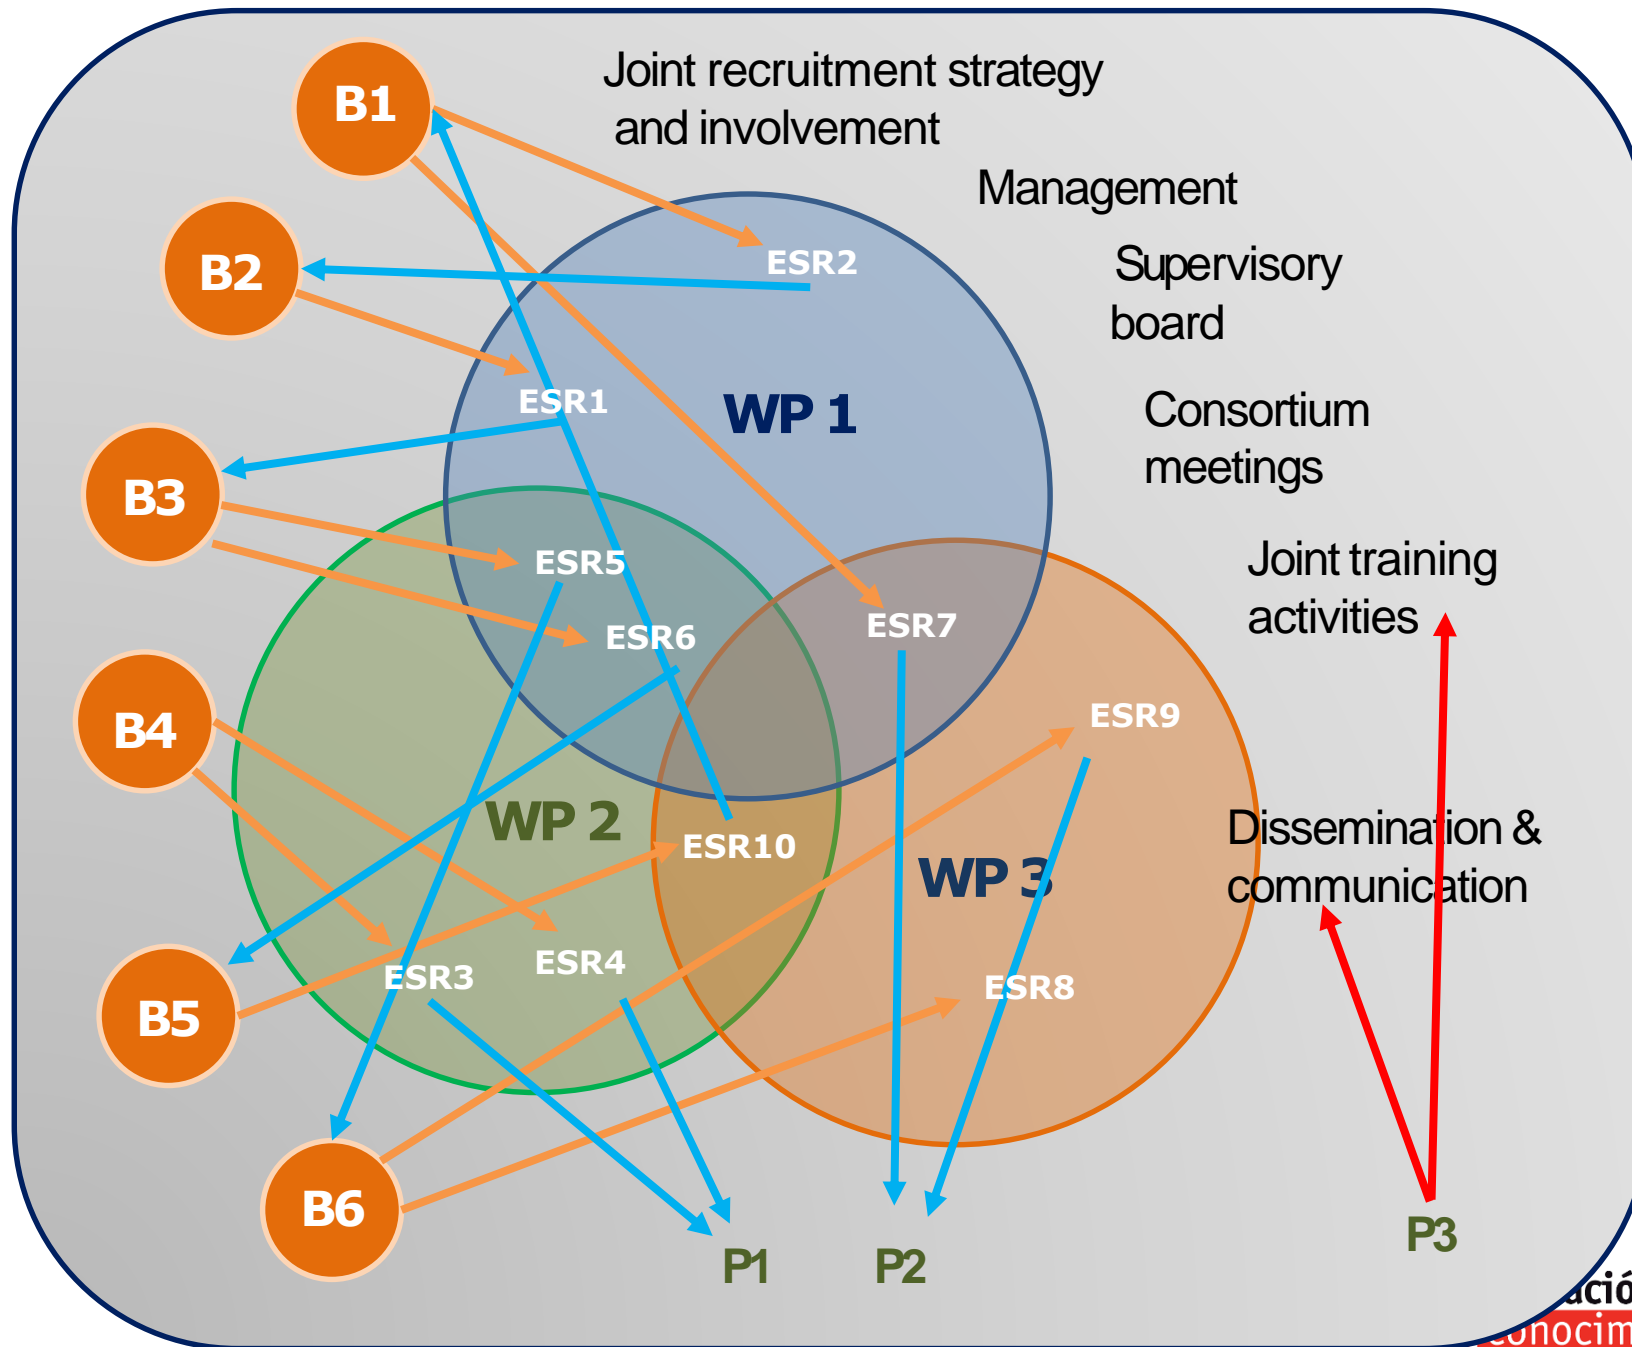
B1

Joint recruitment strategy and involvement

Management

B2

ESR2

Supervisory board

ESR1

WP 1

Consortium meetings

B3

ESR5

ESR6

ESR7

Joint training activities

B4

ESR9

WP 2

ESR10

WP 3

Dissemination & communication

ESR3

ESR4

ESR8

B5

B6

P1

P2

P3

ació
conocim